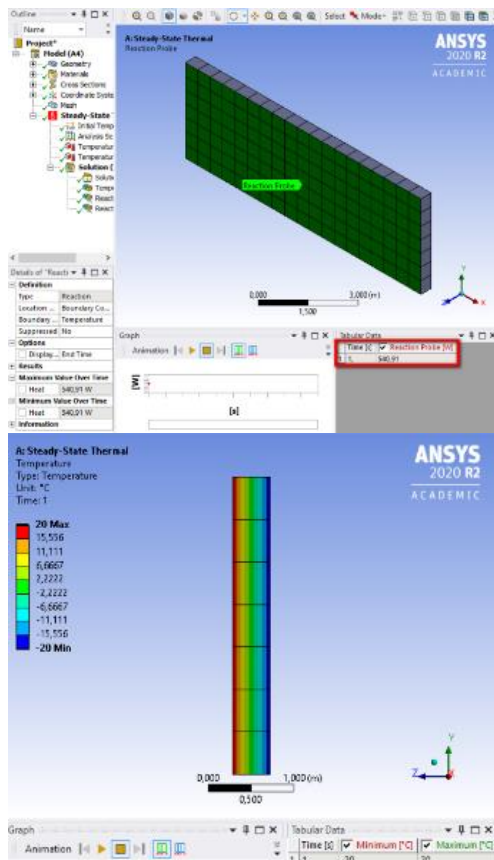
Outline
Name
Project*
Model (A4)
Geometry
Materials
Cross Sections
Coordinate Syste
Mesh
Steady-State
Initial Temp
Analysis Se
Temperatur
Temperatur
Solution (
Solutio
Tempe
React
React

Details of "Reacti
Definition
Type | Reaction
Location ... | Boundary Co...
Boundary ... | Temperature
Suppressed | No
Options
Display... | End Time
Results
Maximum Value Over Time
Heat | 540,91 W
Minimum Value Over Time
Heat | 540,91 W
Information

Select Mode

A: Steady-State Thermal
Reaction Probe

ANSYS
2020 R2
ACADEMIC

Reaction Probe

0,000 3,000 (m)
1,500

Graph
Animation
[W]
[s]

Tabular Data
| Time [s] | Reaction Probe [W] |
|---|---|
| 1 1, | 540,91 |

A: Steady-State Thermal
Temperature
Type: Temperature
Unit: °C
Time: 1

20 Max
15,556
11,111
6,6667
2,2222
-2,2222
-6,6667
-11,111
-15,556
-20 Min

ANSYS
2020 R2
ACADEMIC

0,000 1,000 (m)
0,500

Graph
Animation

Tabular Data
| Time [s] | Minimum [°C] | Maximum [°C] |
|---|---|---|
| 1 1, | -20 | 20 |